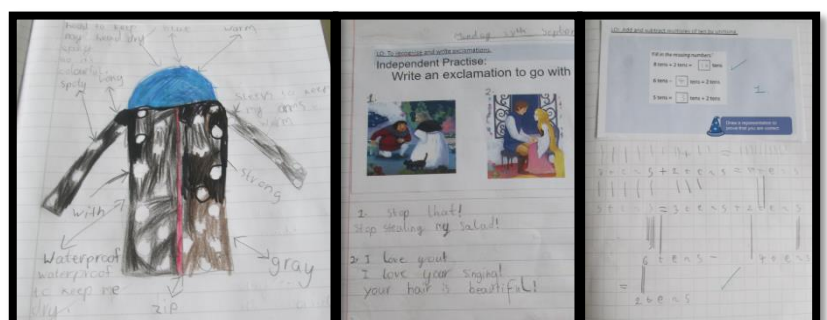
hood to keep my head dry
blue
warm
it is colorful
spoty
long
sleeves to keep my arms warm
strong
with
Waterproof
waterproof to keep me dry
zip
gray

Sunday 13th September

LO: To recognise and write exclamations.

Independent Practise:
Write an exclamation to go with

1.
2.

1. Stop that!
Stop stealing my salad!

2. I love you!
I love your singing!
your hair is beautiful!

LO: Add and subtract multiples of ten by partitioning.

Fill in the missing numbers:
8 tens + 3 tens = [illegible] tens
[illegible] tens − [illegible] tens = 2 tens
5 tens = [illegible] tens + 2 tens

Draw a representation to prove that you are correct.

1

3 tens + 5 tens = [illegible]
5 tens = 3 tens + 2 tens
6 tens − 4 tens
= 2 tens